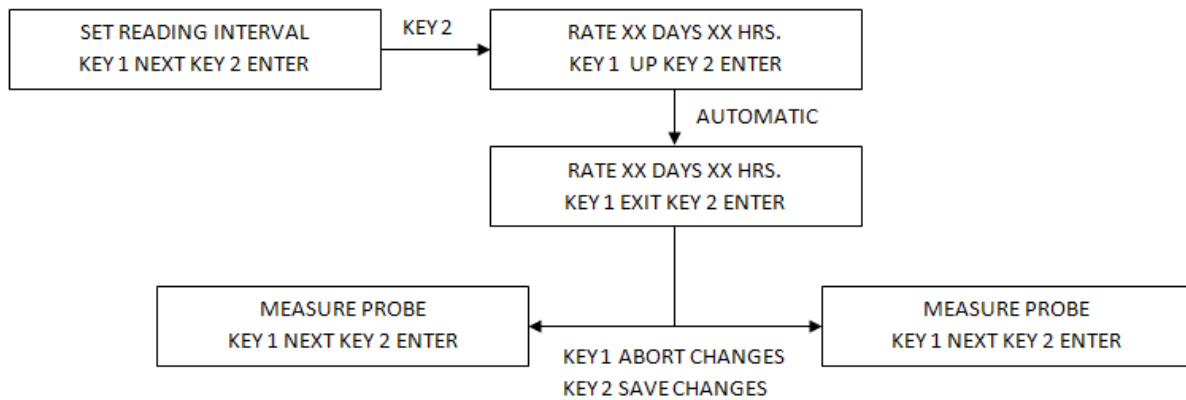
SET READING INTERVAL
KEY 1 NEXT KEY 2 ENTER

KEY 2

RATE XX DAYS XX HRS.
KEY 1 UP KEY 2 ENTER

AUTOMATIC

RATE XX DAYS XX HRS.
KEY 1 EXIT KEY 2 ENTER

MEASURE PROBE
KEY 1 NEXT KEY 2 ENTER

MEASURE PROBE
KEY 1 NEXT KEY 2 ENTER

KEY 1 ABORT CHANGES
KEY 2 SAVE CHANGES